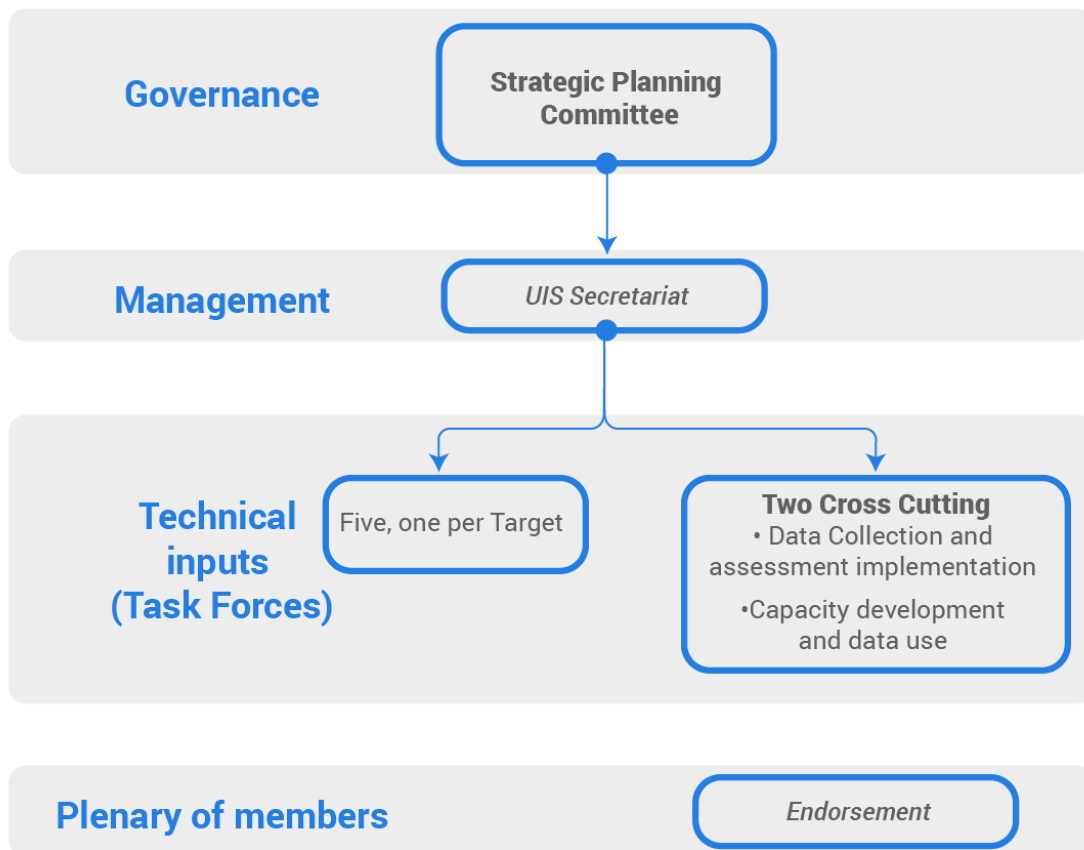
Governance

Strategic Planning Committee

Management

UIS Secretariat

Technical inputs (Task Forces)

Five, one per Target

Two Cross Cutting
• Data Collection and assessment implementation
•Capacity development and data use

Plenary of members

Endorsement